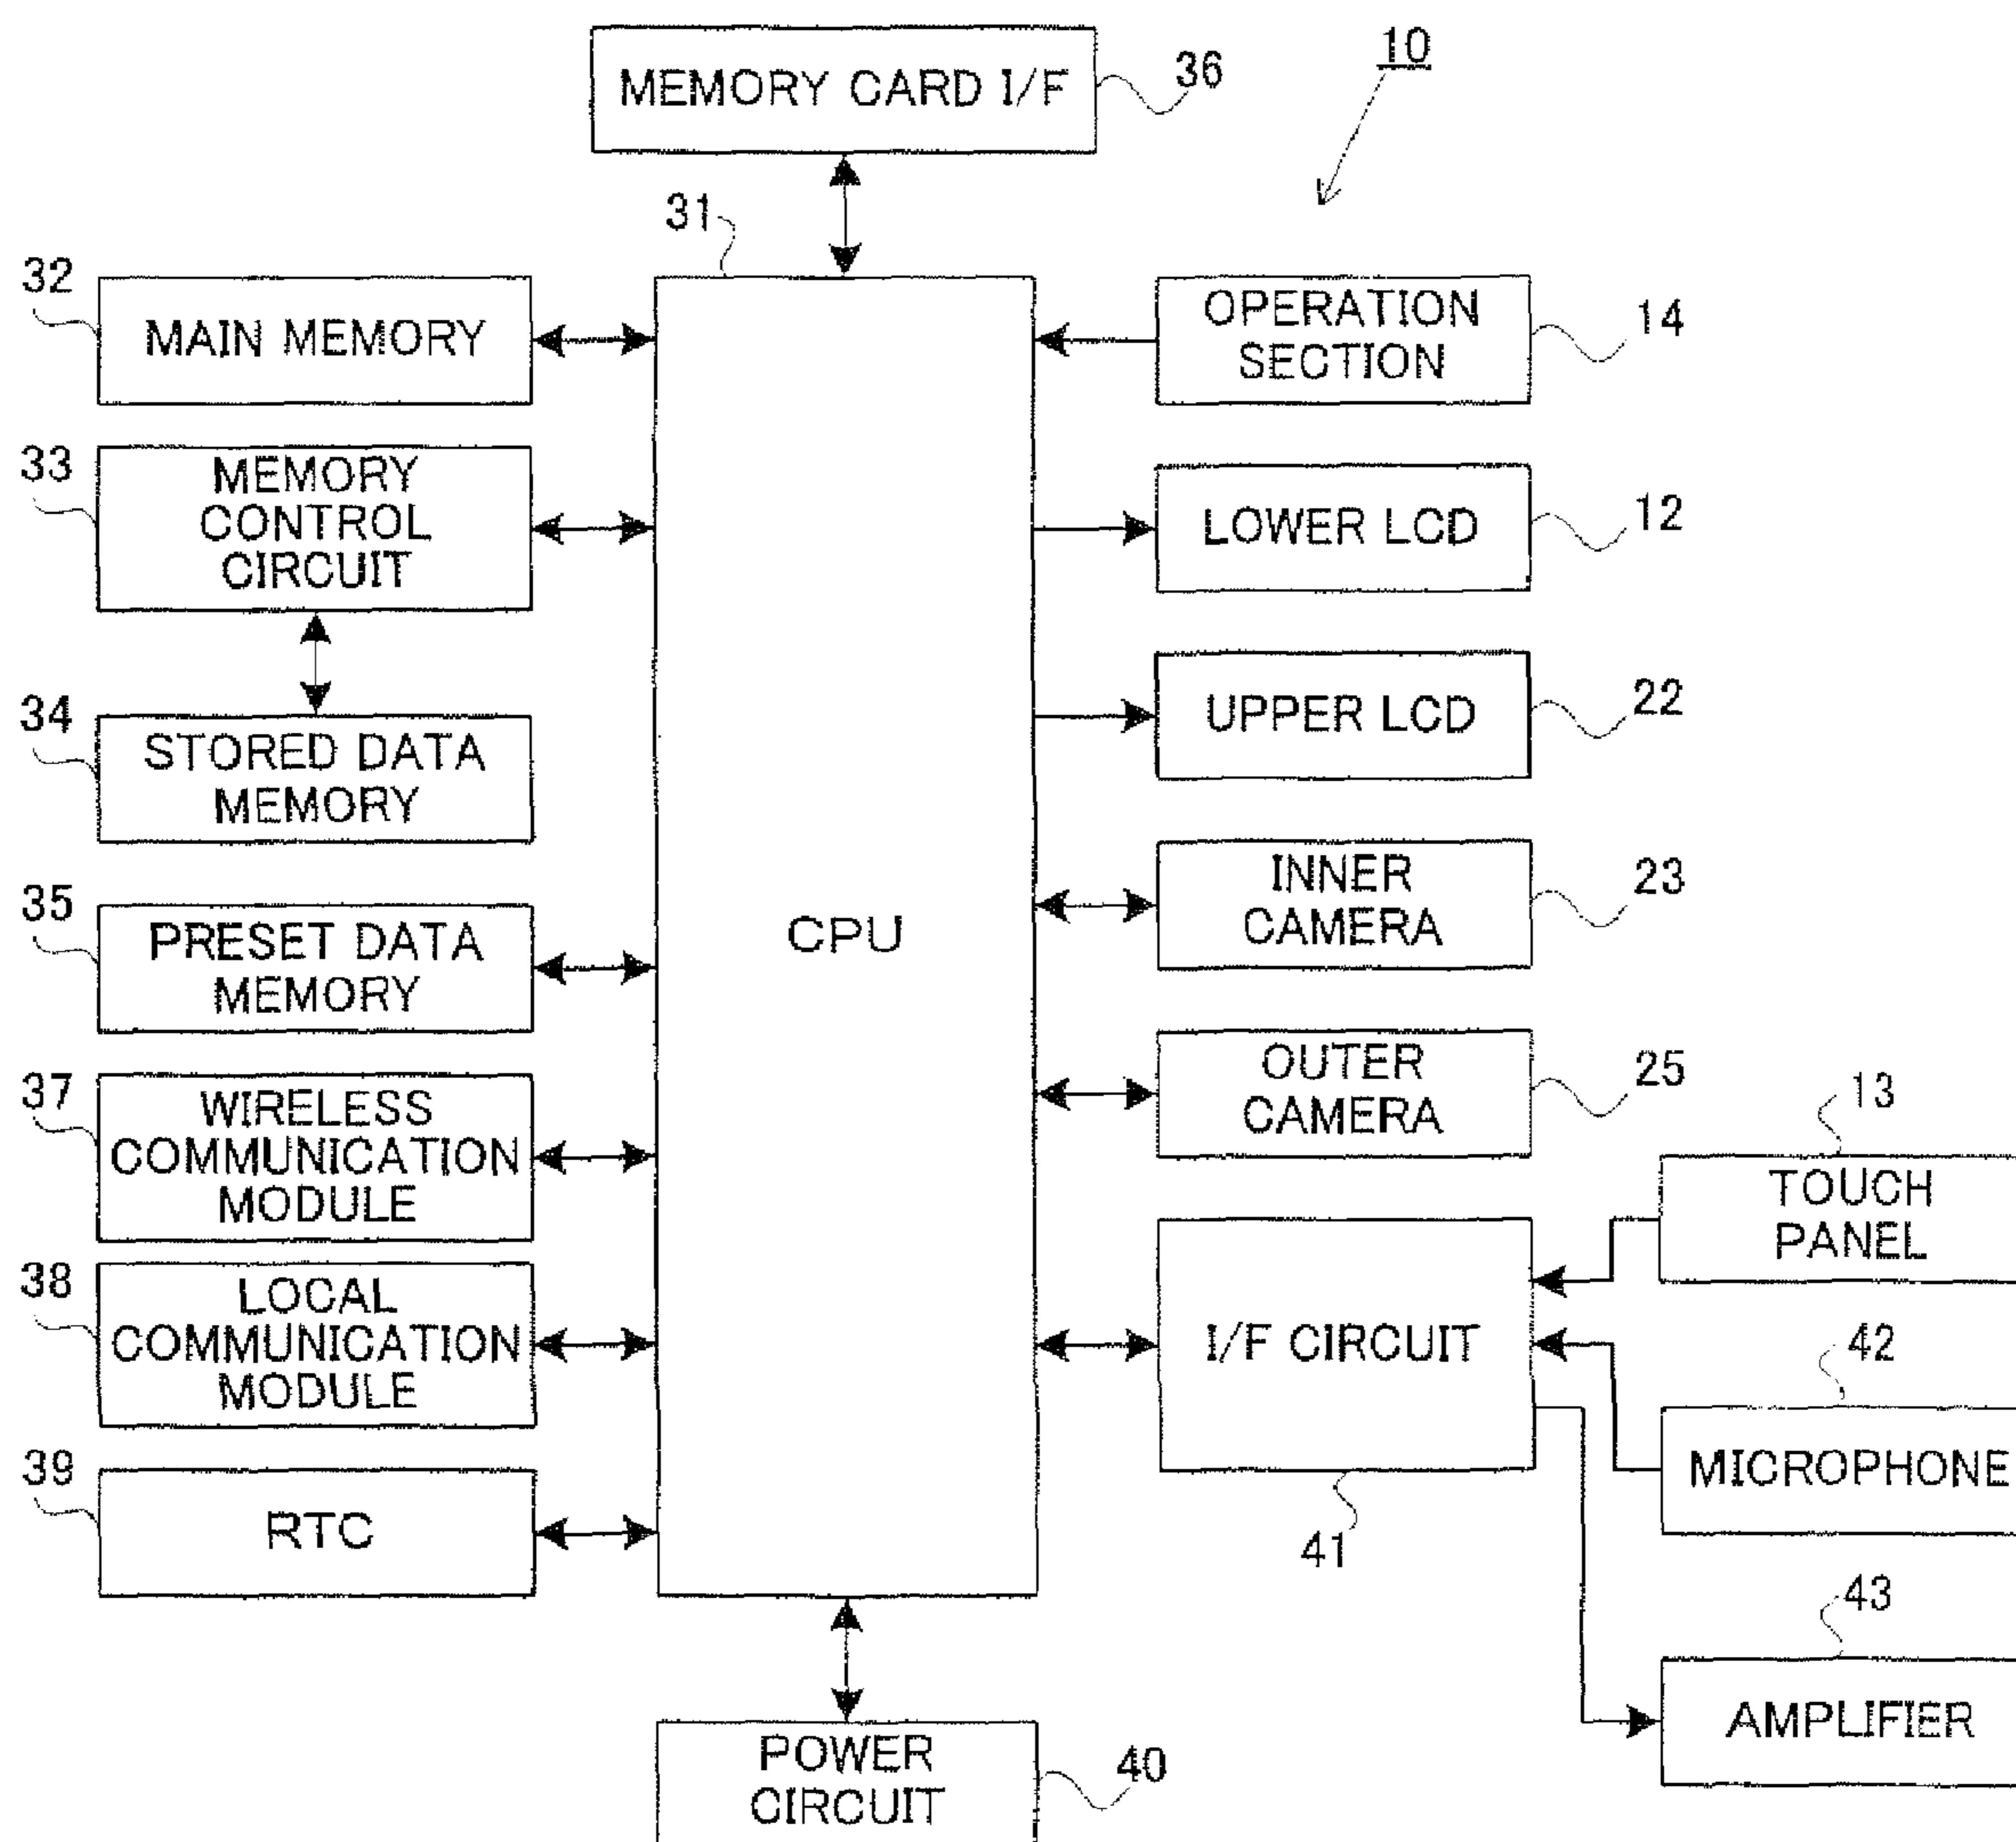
10

MEMORY CARD I/F 36

31

32 MAIN MEMORY

33 MEMORY CONTROL CIRCUIT

34 STORED DATA MEMORY

35 PRESET DATA MEMORY

37 WIRELESS COMMUNICATION MODULE

38 LOCAL COMMUNICATION MODULE

39 RTC

CPU

OPERATION SECTION 14

LOWER LCD 12

UPPER LCD 22

INNER CAMERA 23

OUTER CAMERA 25

13 TOUCH PANEL

I/F CIRCUIT

41

42 MICROPHONE

43 AMPLIFIER

POWER CIRCUIT 40